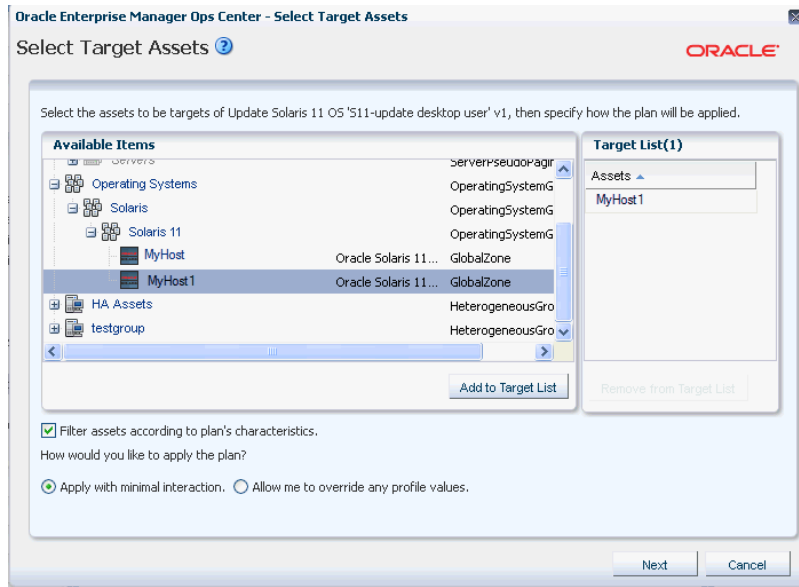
Oracle Enterprise Manager Ops Center - Select Target Assets

Select Target Assets

ORACLE

Select the assets to be targets of Update Solaris 11 OS 'S11-update desktop user' v1, then specify how the plan will be applied.

Available Items

| | | |
|---|---|---|
| Servers | | ServerPseudoPagir |
| Operating Systems | | OperatingSystemG |
| Solaris | | OperatingSystemG |
| Solaris 11 | | OperatingSystemG |
| MyHost | Oracle Solaris 11... | GlobalZone |
| MyHost1 | Oracle Solaris 11... | GlobalZone |
| HA Assets | | HeterogeneousGro |
| testgroup | | HeterogeneousGro |

Add to Target List

Target List(1)

| Assets |
|---|
| MyHost1 |

Remove from Target List

Filter assets according to plan's characteristics.

How would you like to apply the plan?

Apply with minimal interaction. Allow me to override any profile values.

Next Cancel